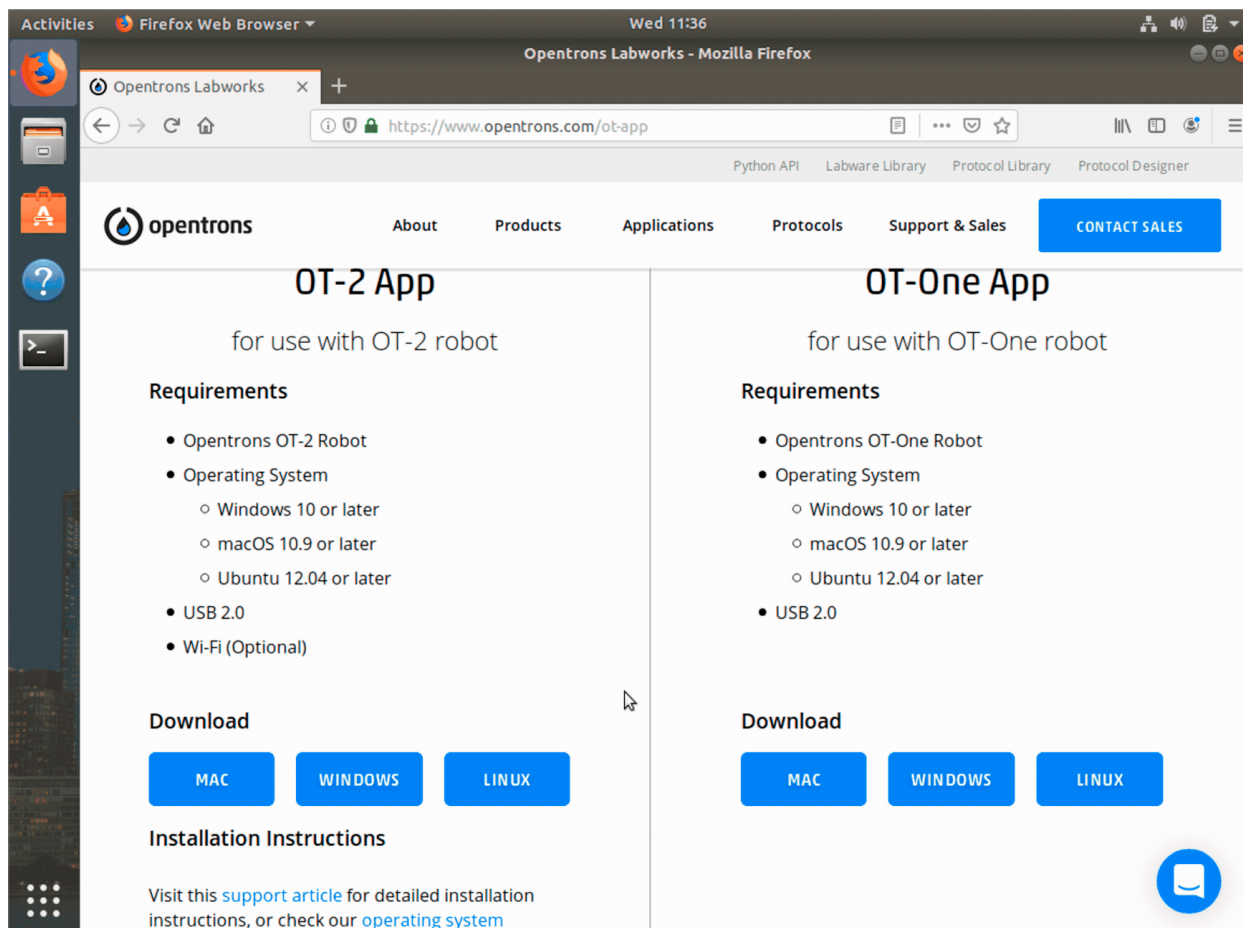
Activities Firefox Web Browser ▾ Wed 11:36

Opentrons Labworks - Mozilla Firefox

Opentrons Labworks ×

https://www.opentrons.com/ot-app

Python API Labware Library Protocol Library Protocol Designer

opentrons About Products Applications Protocols Support & Sales CONTACT SALES

OT-2 App

for use with OT-2 robot

Requirements

- Opentrons OT-2 Robot
- Operating System
  - Windows 10 or later
  - macOS 10.9 or later
  - Ubuntu 12.04 or later
- USB 2.0
- Wi-Fi (Optional)

Download

MAC WINDOWS LINUX

Installation Instructions

Visit this support article for detailed installation instructions, or check our operating system

OT-One App

for use with OT-One robot

Requirements

- Opentrons OT-One Robot
- Operating System
  - Windows 10 or later
  - macOS 10.9 or later
  - Ubuntu 12.04 or later
- USB 2.0

Download

MAC WINDOWS LINUX